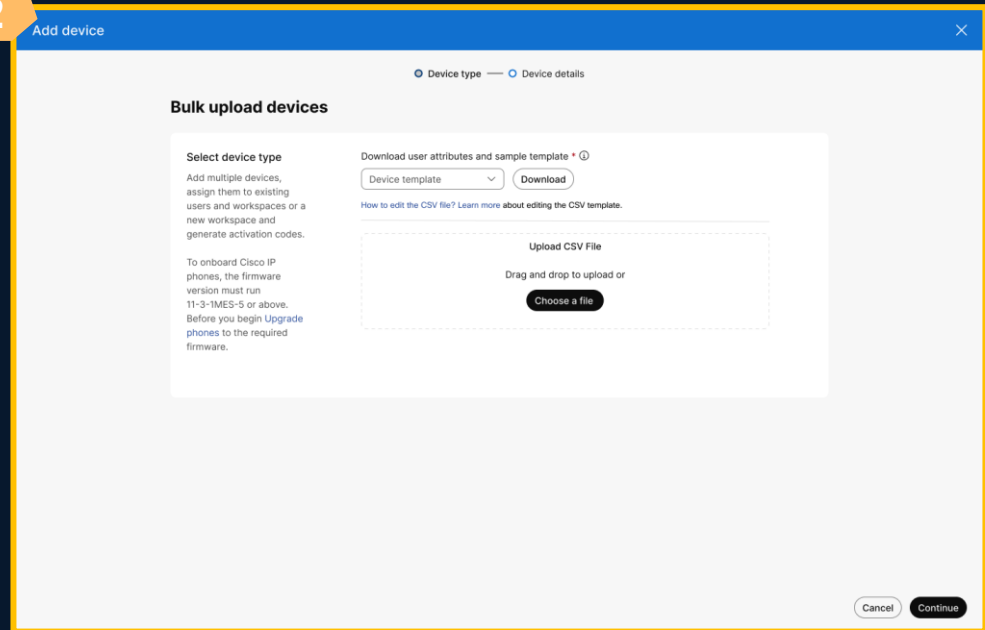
Add device

Device type — Device details

Bulk upload devices

Select device type

Add multiple devices, assign them to existing users and workspaces or a new workspace and generate activation codes.

To onboard Cisco IP phones, the firmware version must run 11-3-1MES-5 or above. Before you begin Upgrade phones to the required firmware.

Download user attributes and sample template *

Device template

Download

How to edit the CSV file? Learn more about editing the CSV template.

Upload CSV File

Drag and drop to upload or

Choose a file

Cancel

Continue